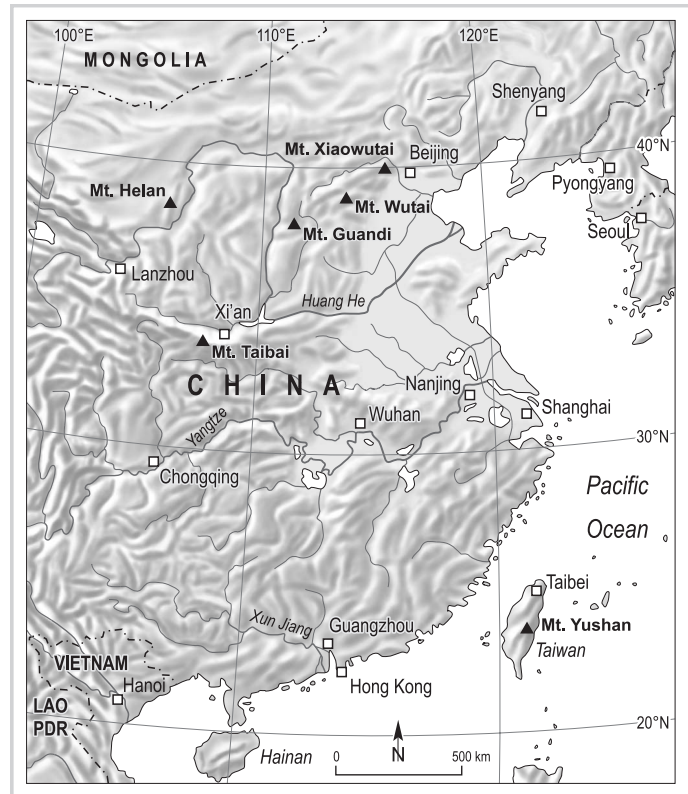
100°E
110°E
120°E
MONGOLIA
Shenyang
40°N
Mt. Xiaowutai
Beijing
Pyongyang
Mt. Helan
Mt. Wutai
Seoul
Mt. Guandi
Lanzhou
Huang He
Xi'an
Mt. Taibai
CHINA
Nanjing
Shanghai
Wuhan
Yangtze
30°N
Chongqing
Pacific
Ocean
Taibei
Mt. Yushan
Taiwan
Xun Jiang
Guangzhou
VIETNAM
Hong Kong
Hanoi
LAO
PDR
20°N
Hainan
0
N
500 km